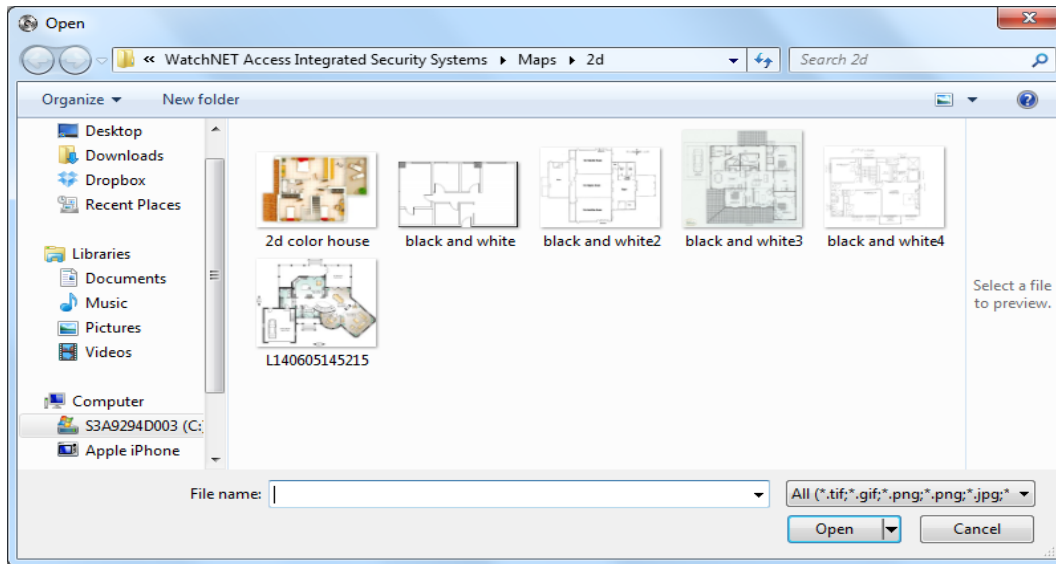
Open

« WatchNET Access Integrated Security Systems ▸ Maps ▸ 2d

Search 2d

Organize ▾ New folder

Desktop
Downloads
Dropbox
Recent Places

Libraries
Documents
Music
Pictures
Videos

Computer
S3A9294D003 (C:
Apple iPhone

2d color house
black and white
black and white2
black and white3
black and white4
L140605145215

Select a file to preview.

File name:

All (*.tif;*.gif;*.png;*.png;*.jpg;*

Open

Cancel